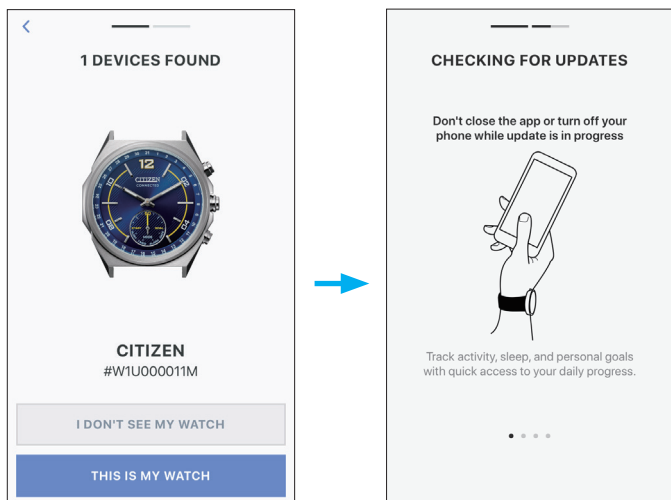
<

1 DEVICES FOUND

12
CITIZEN
CONNECTED
10
02
04

CITIZEN
#W1U000011M

I DON'T SEE MY WATCH

THIS IS MY WATCH

CHECKING FOR UPDATES

Don't close the app or turn off your phone while update is in progress

Track activity, sleep, and personal goals with quick access to your daily progress.